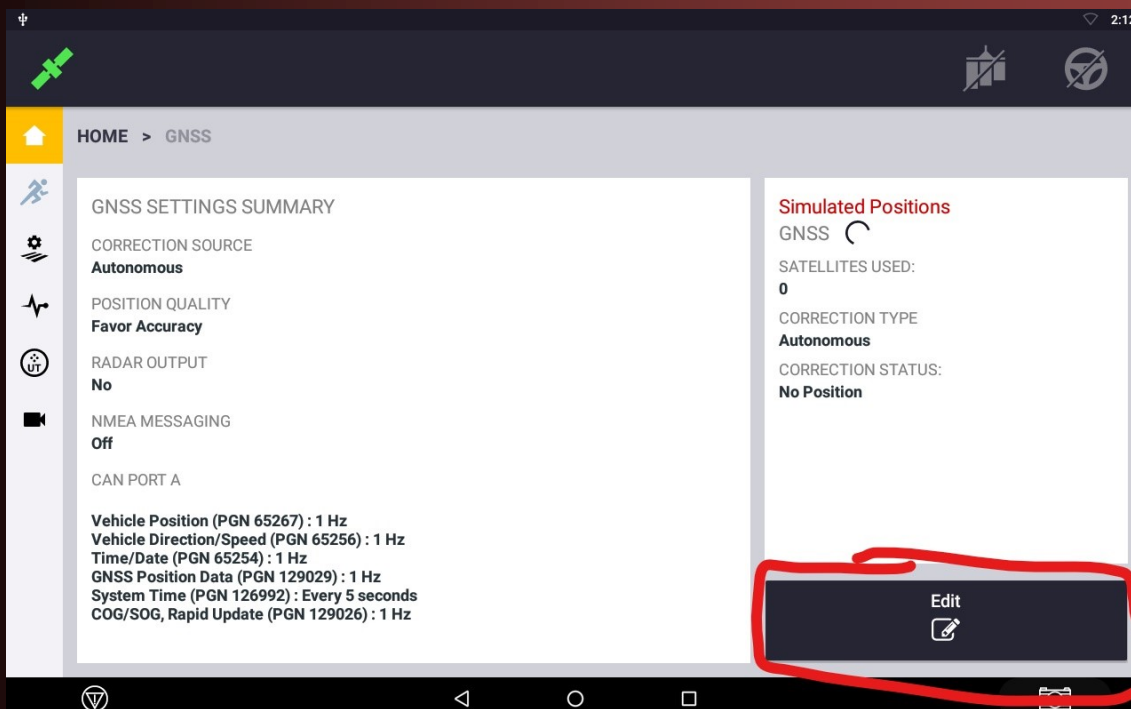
2:1

HOME > GNSS

GNSS SETTINGS SUMMARY

CORRECTION SOURCE
Autonomous

POSITION QUALITY
Favor Accuracy

RADAR OUTPUT
No

NMEA MESSAGING
Off

CAN PORT A

Vehicle Position (PGN 65267) : 1 Hz
Vehicle Direction/Speed (PGN 65256) : 1 Hz
Time/Date (PGN 65254) : 1 Hz
GNSS Position Data (PGN 129029) : 1 Hz
System Time (PGN 126992) : Every 5 seconds
COG/SOG, Rapid Update (PGN 129026) : 1 Hz

Simulated Positions
GNSS

SATELLITES USED:
0

CORRECTION TYPE
Autonomous

CORRECTION STATUS:
No Position

Edit